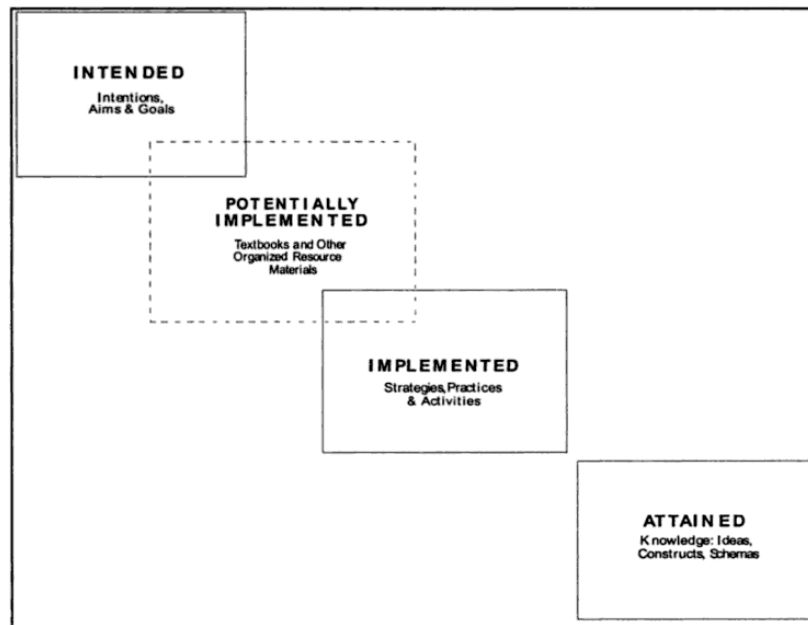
INTENDED
Intentions, Aims & Goals

POTENTIALLY IMPLEMENTED
Textbooks and Other Organized Resource Materials

IMPLEMENTED
Strategies, Practices & Activities

ATTAINED
Knowledge: Ideas, Constructs, Schemas